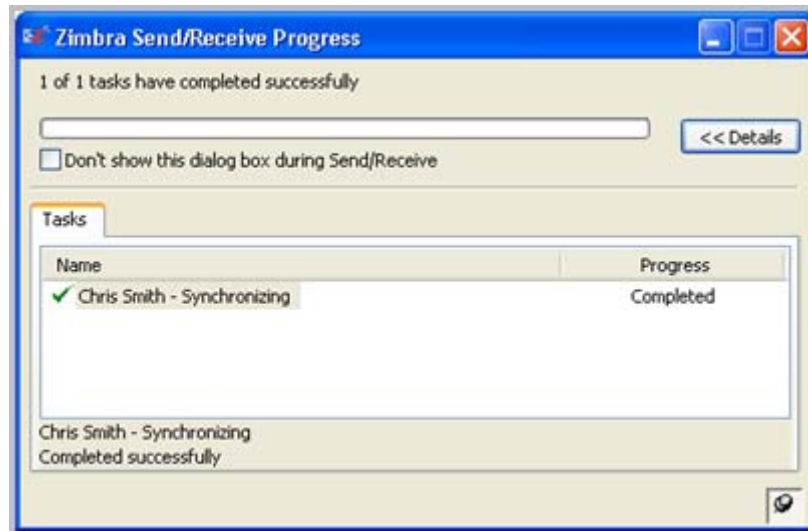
Zimbra Send/Receive Progress

1 of 1 tasks have completed successfully

<< Details

Don't show this dialog box during Send/Receive

Tasks

| Name | Progress |
|---|---|
| Chris Smith - Synchronizing | Completed |

Chris Smith - Synchronizing
Completed successfully